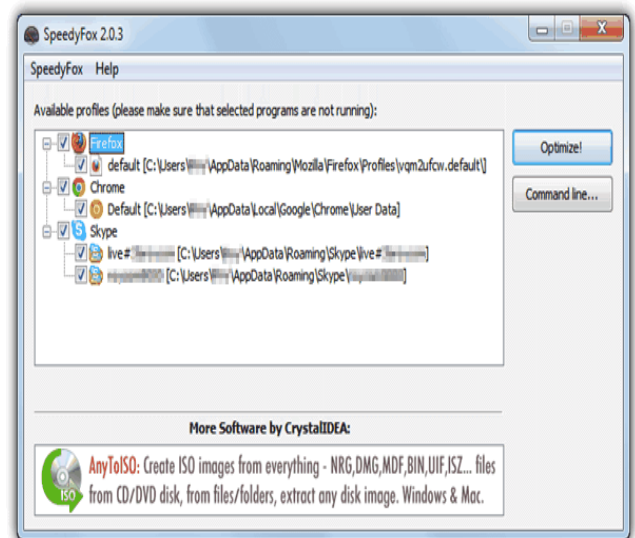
SpeedyFox 2.0.3

SpeedyFox Help

Available profiles (please make sure that selected programs are not running):

Firefox
default [C:\Users\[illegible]\AppData\Roaming\Mozilla\Firefox\Profiles\vqm2ufcw.default\]
Chrome
Default [C:\Users\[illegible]\AppData\Local\Google\Chrome\User Data]
Skype
live#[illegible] [C:\Users\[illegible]\AppData\Roaming\Skype\live#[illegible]]
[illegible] [C:\Users\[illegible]\AppData\Roaming\Skype\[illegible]]

Optimize!

Command line...

More Software by CrystalIDEA:

ISO

AnyToISO: Create ISO images from everything - NRG,DMG,MDF,BIN,UIF,ISZ... files from CD/DVD disk, from files/folders, extract any disk image. Windows & Mac.